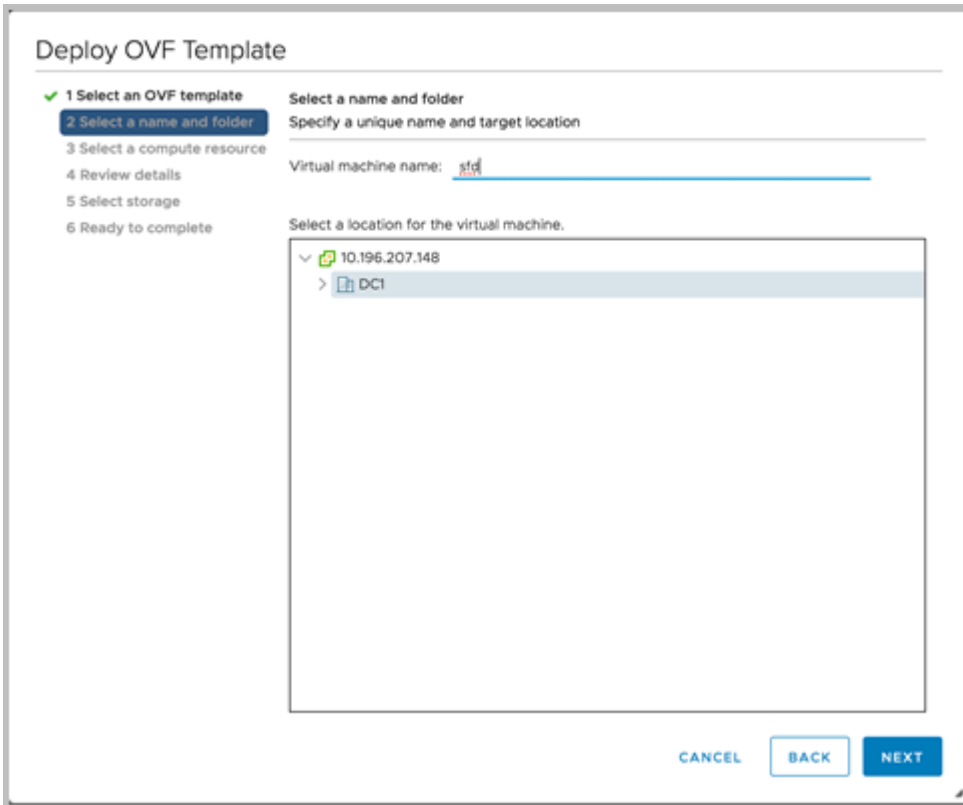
Deploy OVF Template

1 Select an OVF template
2 Select a name and folder
3 Select a compute resource
4 Review details
5 Select storage
6 Ready to complete

Select a name and folder
Specify a unique name and target location

Virtual machine name: sfd

Select a location for the virtual machine.

10.196.207.148
DC1

CANCEL BACK NEXT